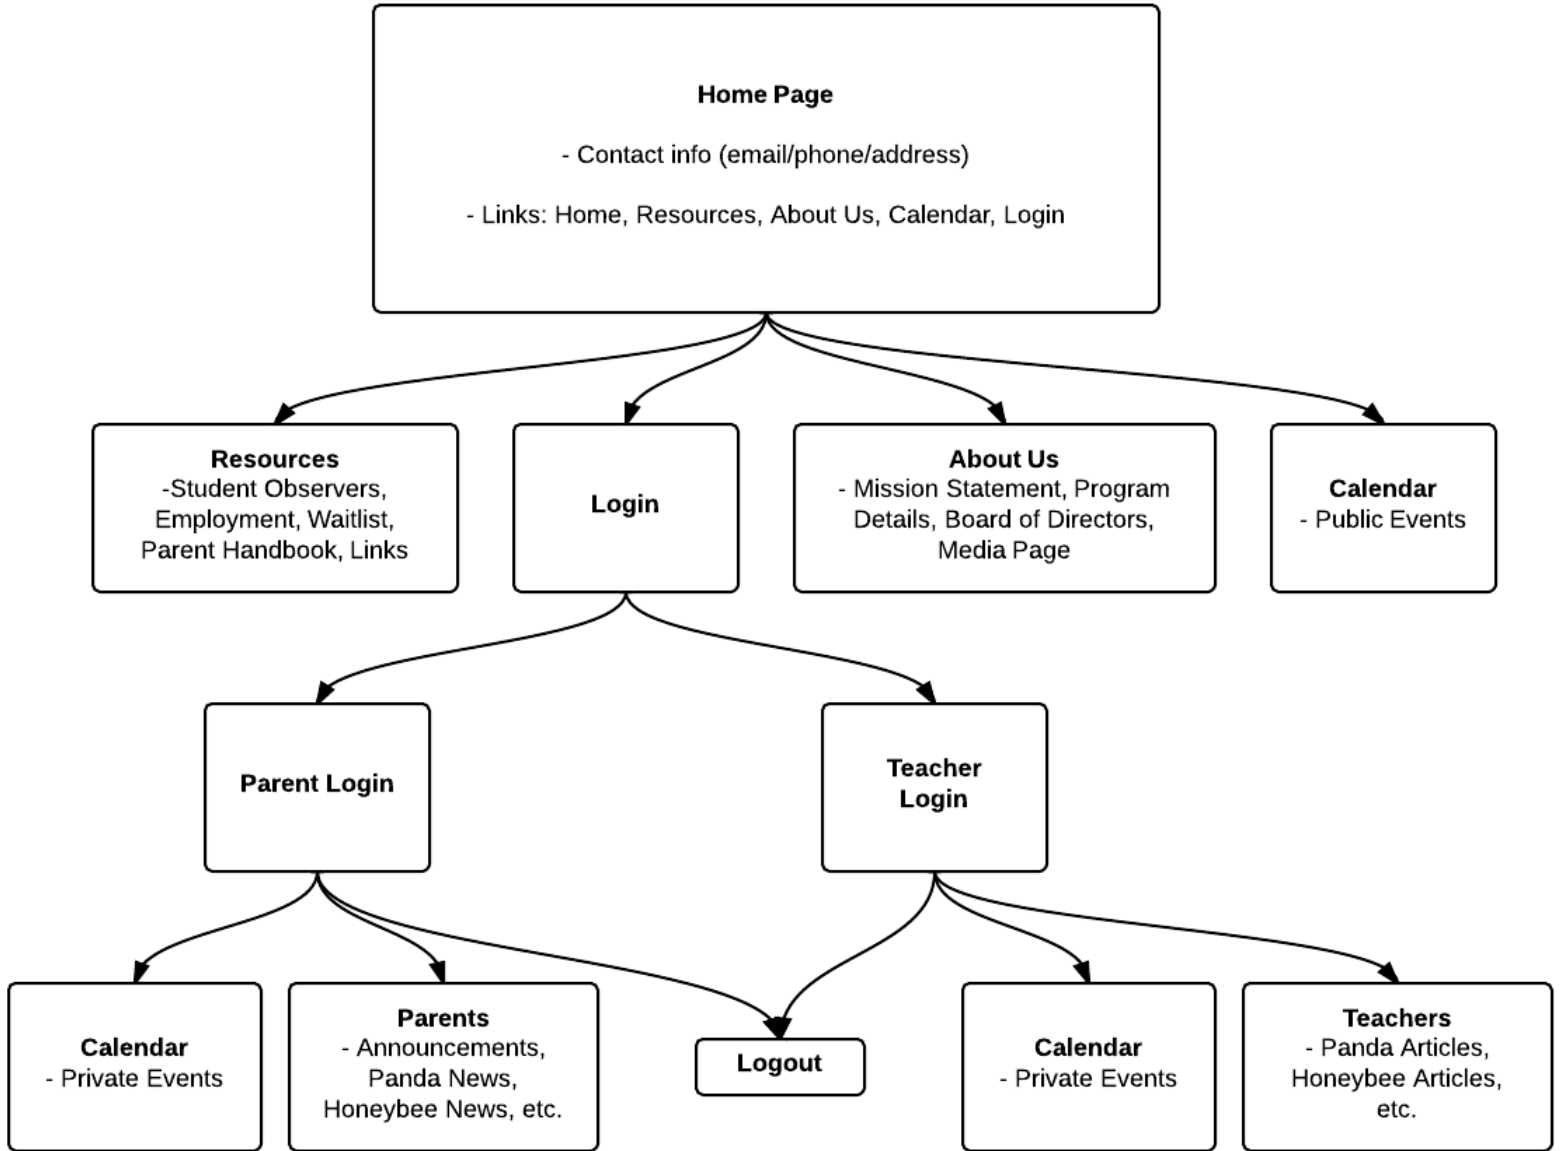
Home Page

- Contact info (email/phone/address)

- Links: Home, Resources, About Us, Calendar, Login

Resources
-Student Observers, Employment, Waitlist, Parent Handbook, Links

Login

About Us
- Mission Statement, Program Details, Board of Directors, Media Page

Calendar
- Public Events

Parent Login

Teacher Login

Calendar
- Private Events

Parents
- Announcements, Panda News, Honeybee News, etc.

Logout

Calendar
- Private Events

Teachers
- Panda Articles, Honeybee Articles, etc.